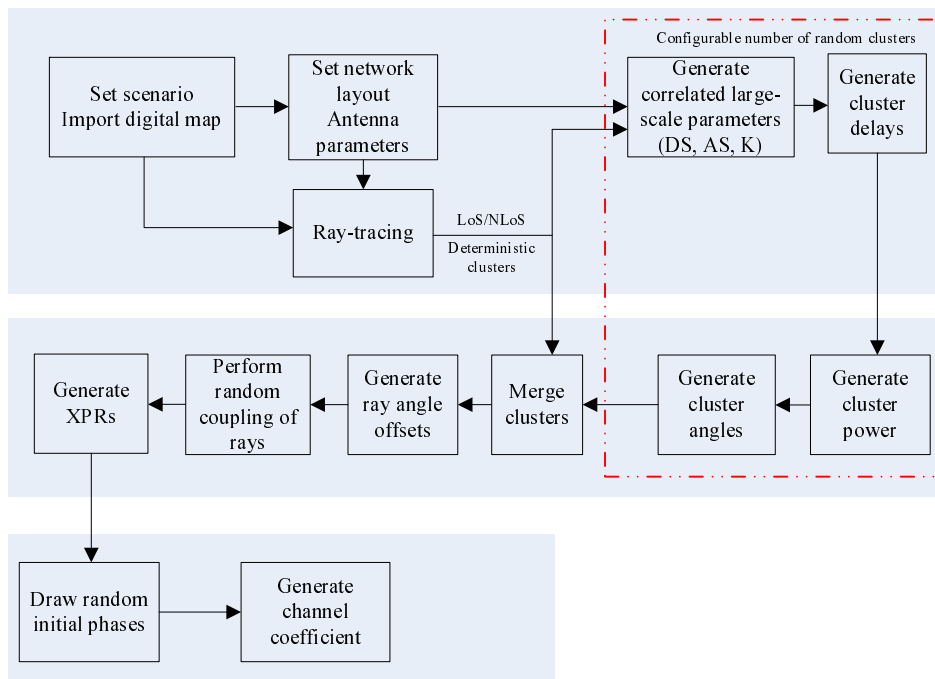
Set scenario
Import digital map

Set network layout
Antenna parameters

Ray-tracing

LoS/NLoS

Deterministic clusters

Configurable number of random clusters

Generate correlated large-scale parameters (DS, AS, K)

Generate cluster delays

Generate cluster power

Generate cluster angles

Merge clusters

Generate ray angle offsets

Perform random coupling of rays

Generate XPRs

Draw random initial phases

Generate channel coefficient